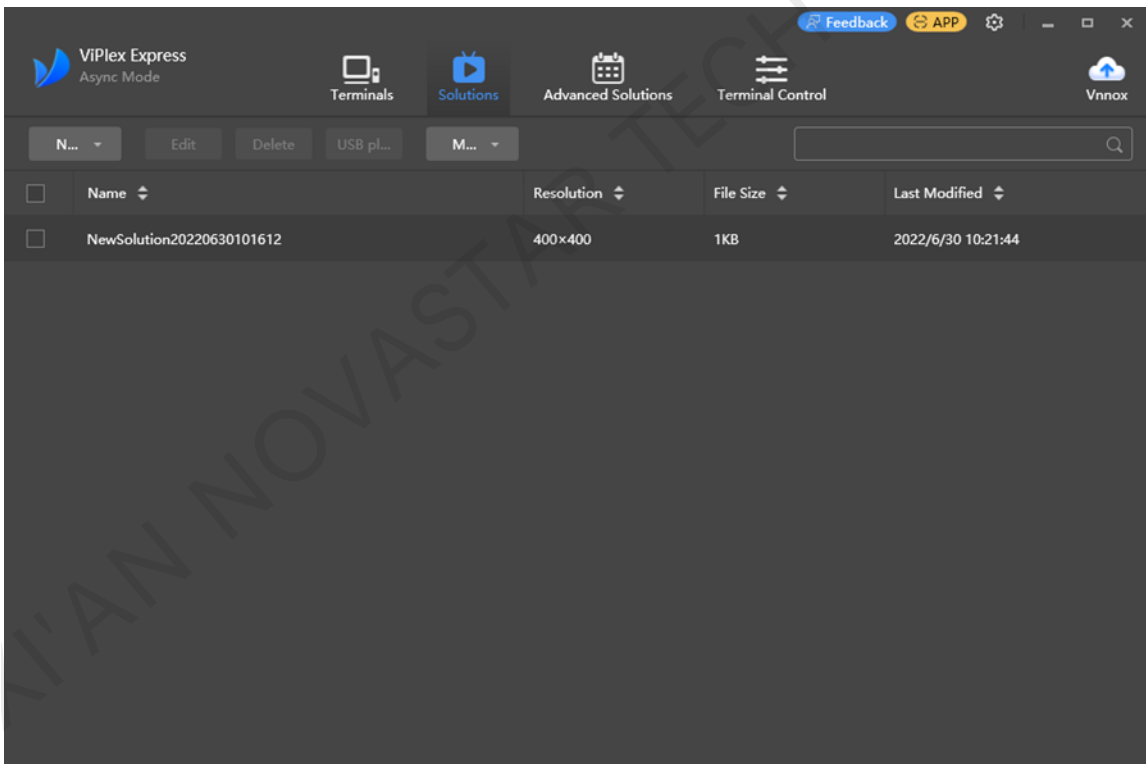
Feedback APP

ViPlex Express
Async Mode

Terminals Solutions Advanced Solutions Terminal Control Vnnox

N... Edit Delete USB pl... M...

| | Name | Resolution | File Size | Last Modified |
|---|---|---|---|---|
| | NewSolution20220630101612 | 400×400 | 1KB | 2022/6/30 10:21:44 |

XI'AN NOVASTAR TECH